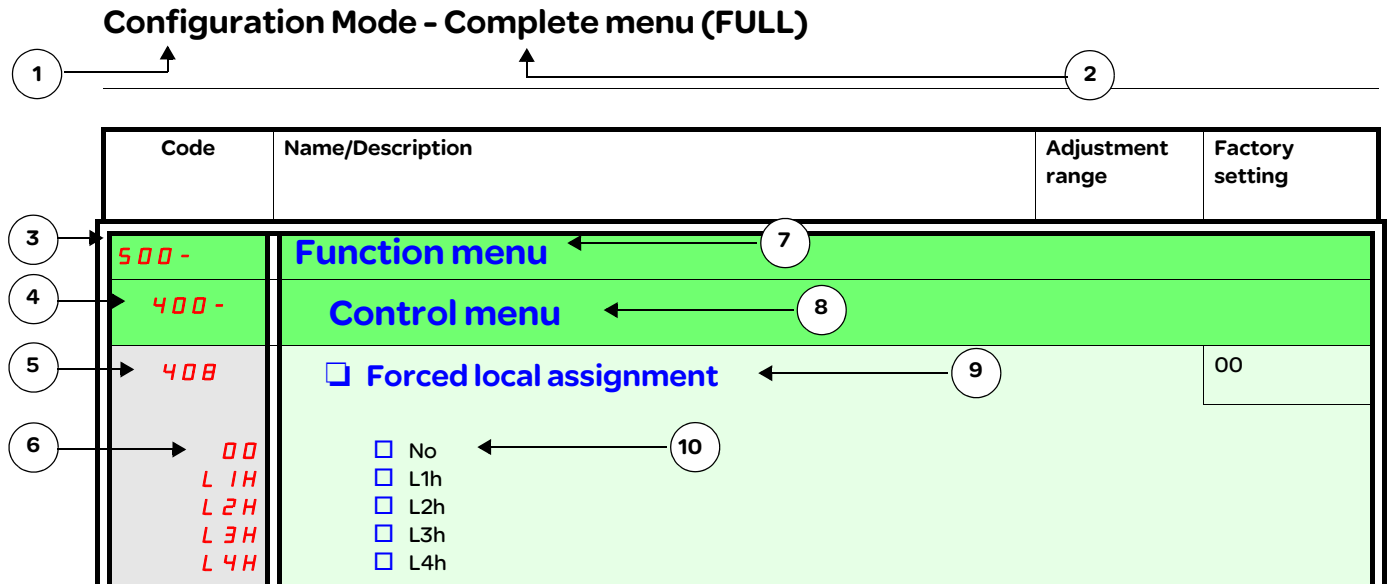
Configuration Mode - Complete menu (FULL)

1

2

| Code | Name/Description | Adjustment range | Factory setting |
|---|---|---|---|
| 500- | Function menu | | |
| 400- | Control menu | | |
| 408 | ❑ Forced local assignment | | 00 |
| 00<br>L1H<br>L2H<br>L3H<br>L4H | ☐ No<br>☐ L1h<br>☐ L2h<br>☐ L3h<br>☐ L4h | | |

3

4

5

6

7

8

9

10